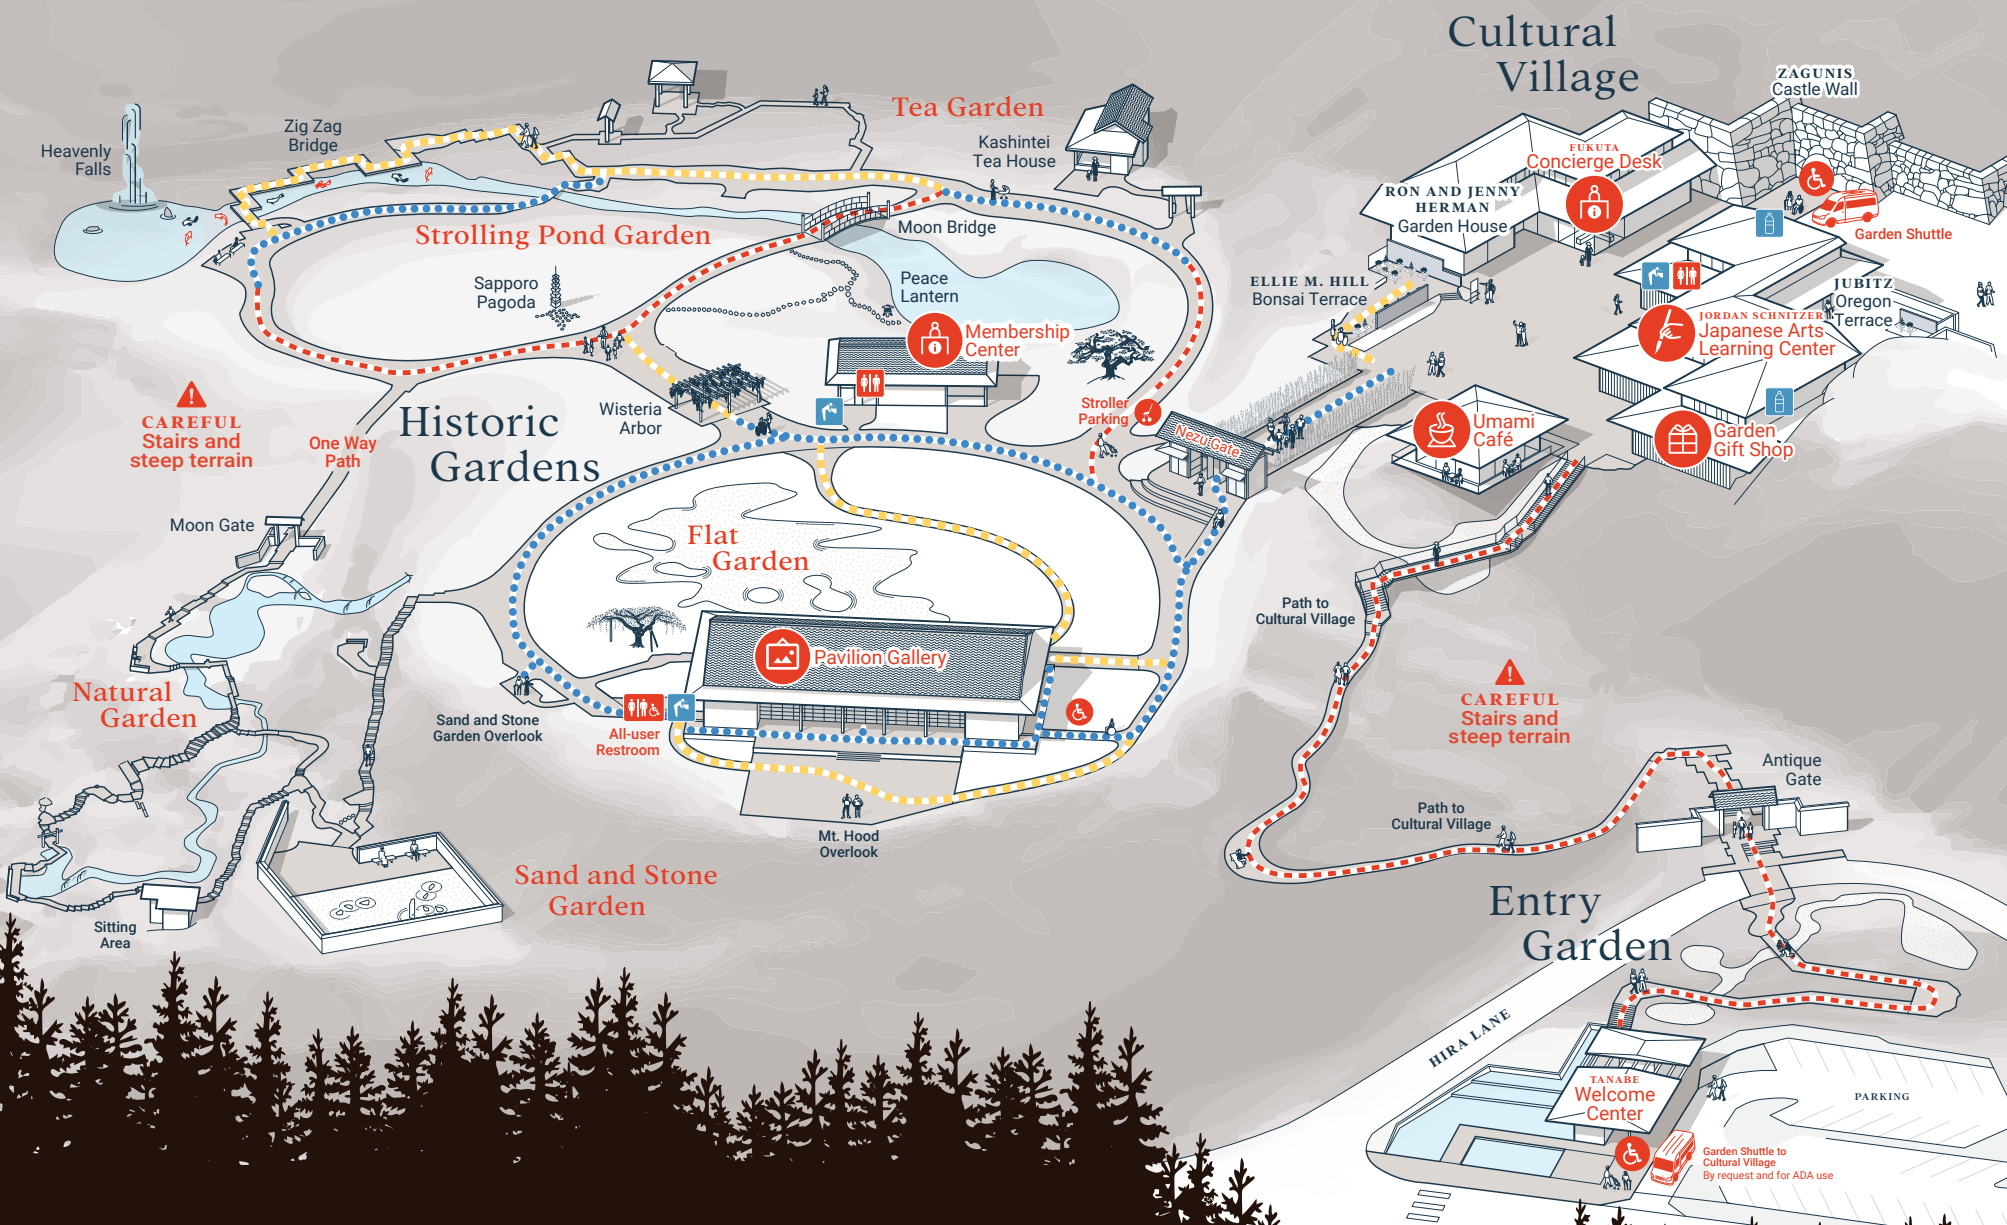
Cultural Village

ZAGUNIS
Castle Wall

FUKUTA
Concierge Desk

RON AND JENNY HERMAN
Garden House

Garden Shuttle

ELLIE M. HILL
Bonsai Terrace

JUBITZ
Oregon Terrace

JORDAN SCHNITZER
Japanese Arts Learning Center

Umami Café

Garden Gift Shop

Tea Garden

Kashintei Tea House

Heavenly Falls

Zig Zag Bridge

Strolling Pond Garden

Moon Bridge

Sapporo Pagoda

Peace Lantern

Membership Center

Stroller Parking

Nezu Gate

CAREFUL
Stairs and steep terrain

One Way Path

Historic Gardens

Wisteria Arbor

Moon Gate

Flat Garden

Pavilion Gallery

Path to Cultural Village

CAREFUL
Stairs and steep terrain

Natural Garden

Sand and Stone Garden Overlook

All-user Restroom

Antique Gate

Path to Cultural Village

Mt. Hood Overlook

Sand and Stone Garden

Entry Garden

Sitting Area

HIRA LANE

TANABE
Welcome Center

PARKING

Garden Shuttle to Cultural Village
By request and for ADA use